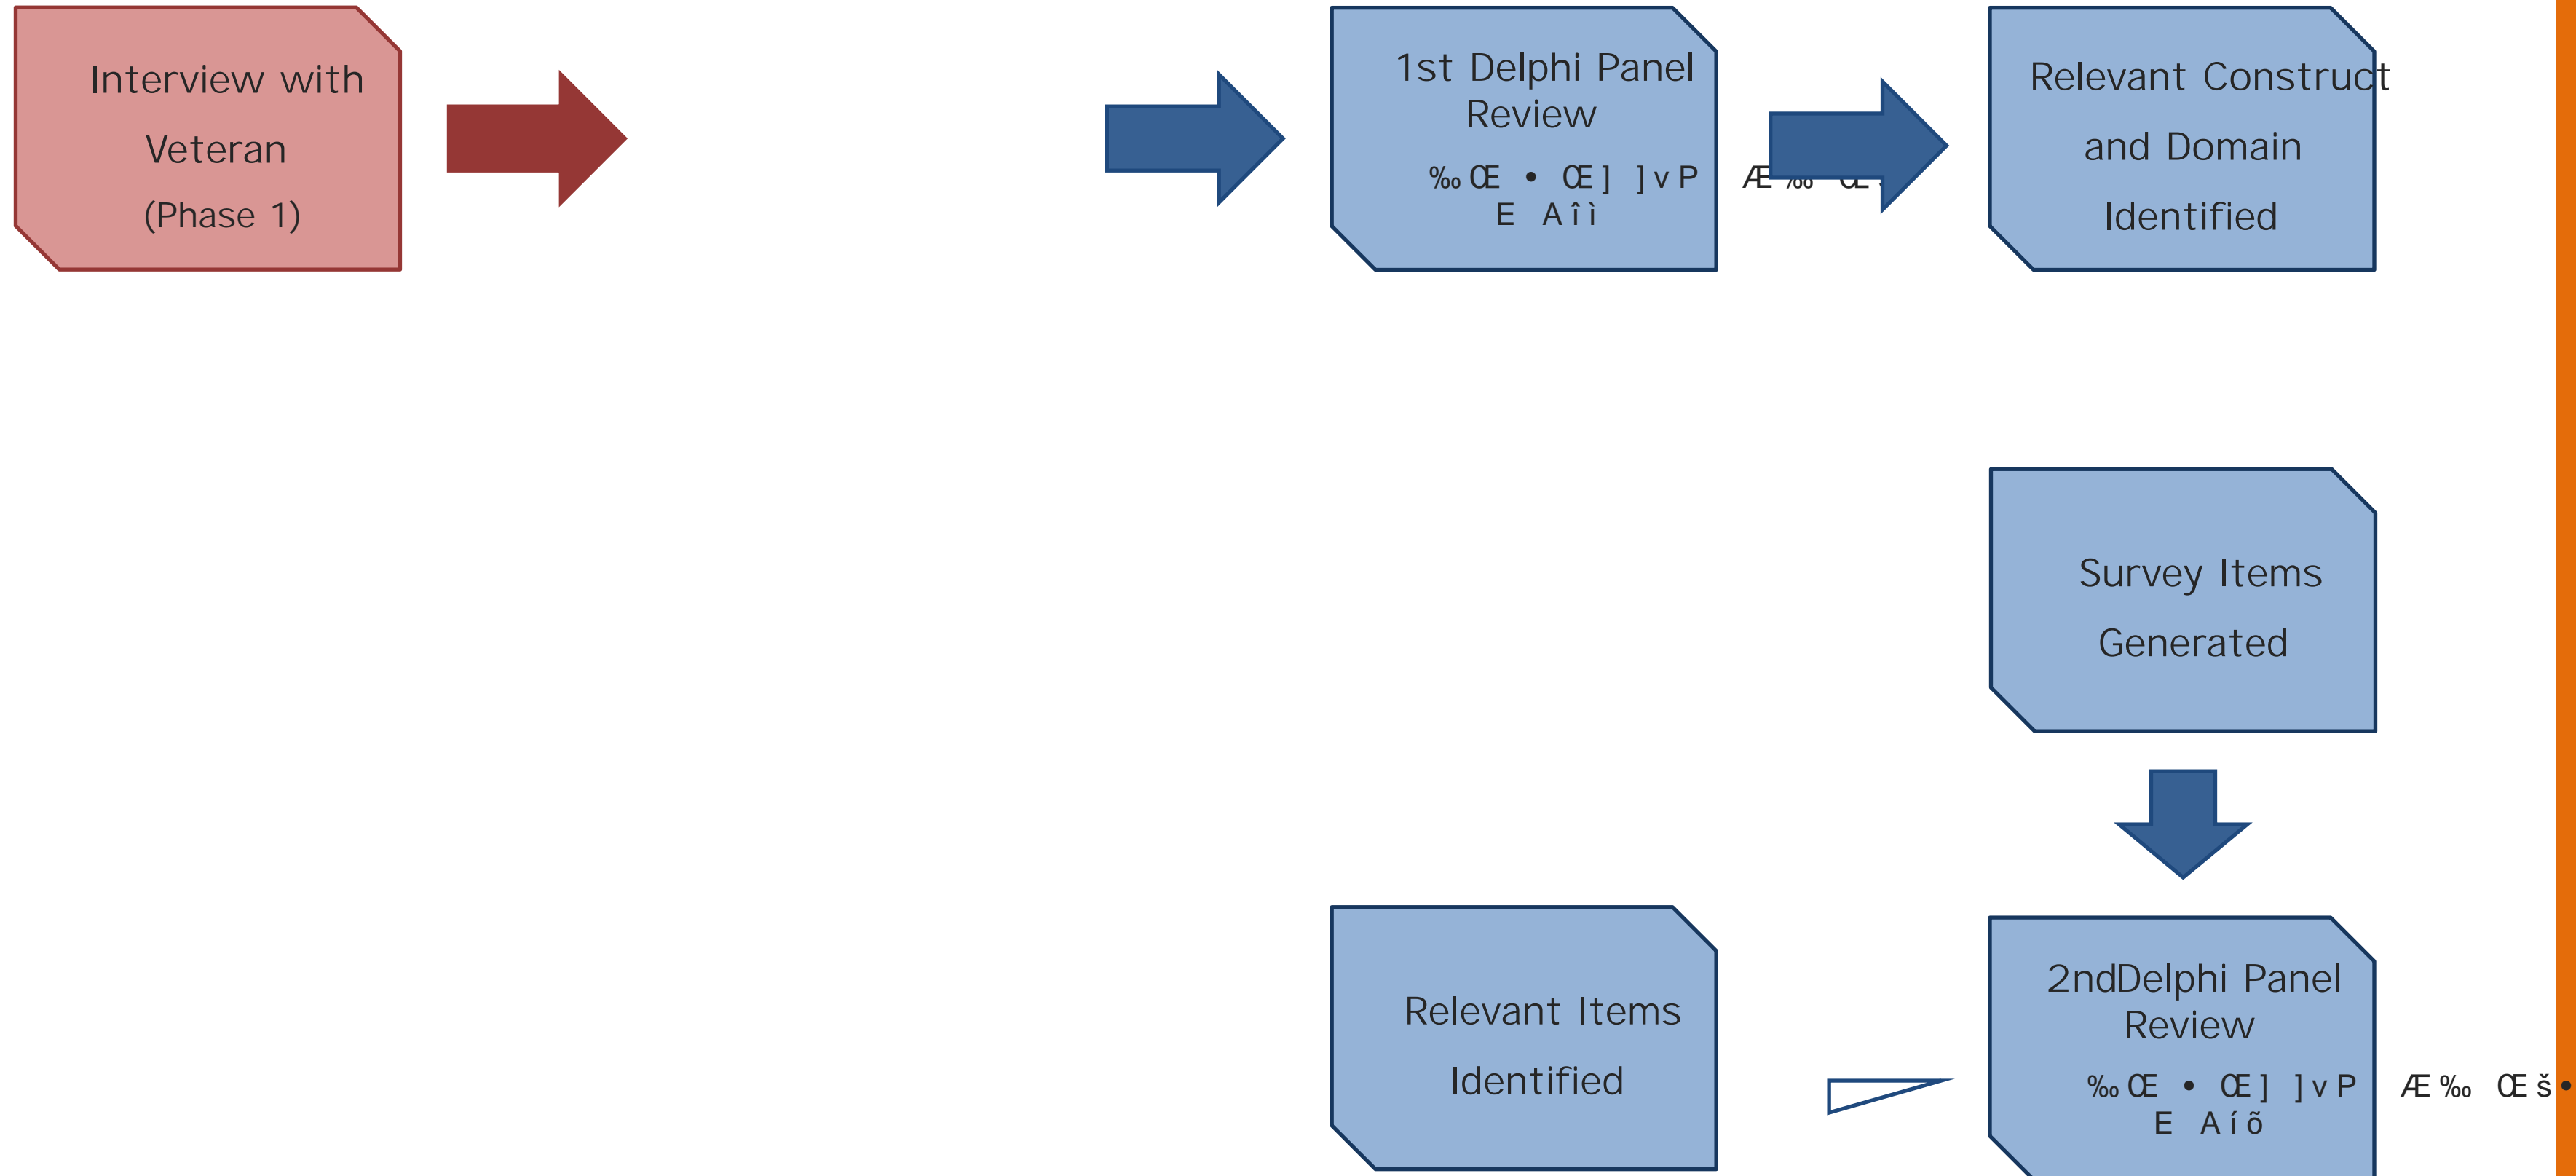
Interview with Veteran (Phase 1)

1st Delphi Panel Review

‰ Œ • Œ ] ] v P Æ ‰ Œ

E A î ì

Relevant Construct and Domain Identified

Survey Items Generated

Relevant Items Identified

2ndDelphi Panel Review

‰ Œ • Œ ] ] v P Æ ‰ Œ š •

E A í õ